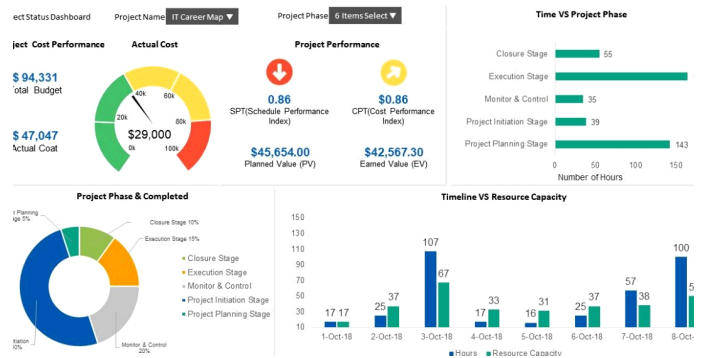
ect Status Dashboard

Project Name IT Career Map ▼

Project Phase 6 Items Select ▼

ect Cost Performance

Actual Cost

$ 94,331
otal Budget

$ 47,047
Actual Coat

0k
20k
40k
60k
80k
100k
$29,000

Project Performance

0.86
SPT(Schedule Performance Index)

$0.86
CPT(Cost Performance Index)

$45,654.00
Planned Value (PV)

$42,567.30
Earned Value (EV)

Time VS Project Phase

| Phase | Hours |
|---|---|
| Closure Stage | 55 |
| Execution Stage | |
| Monitor & Control | 35 |
| Project Initiation Stage | 39 |
| Project Planning Stage | 143 |

0 50 100 150
Number of Hours

Project Phase & Completed

Closure Stage 10%
Execution Stage 15%
Monitor & Control 20%
itiation
Planning

Closure Stage
Execution Stage
Monitor & Control
Project Initiation Stage
Project Planning Stage

Timeline VS Resource Capacity

150
130
110
90
70
50
30
10

| Date | Hours | Resource Capacity |
|---|---|---|
| 1-Oct-18 | 17 | 17 |
| 2-Oct-18 | 25 | 37 |
| 3-Oct-18 | 107 | 67 |
| 4-Oct-18 | 17 | 33 |
| 5-Oct-18 | 16 | 31 |
| 6-Oct-18 | 25 | 37 |
| 7-Oct-18 | 57 | 38 |
| 8-Oct- | 100 | 5 |

Hours Resource Capacity